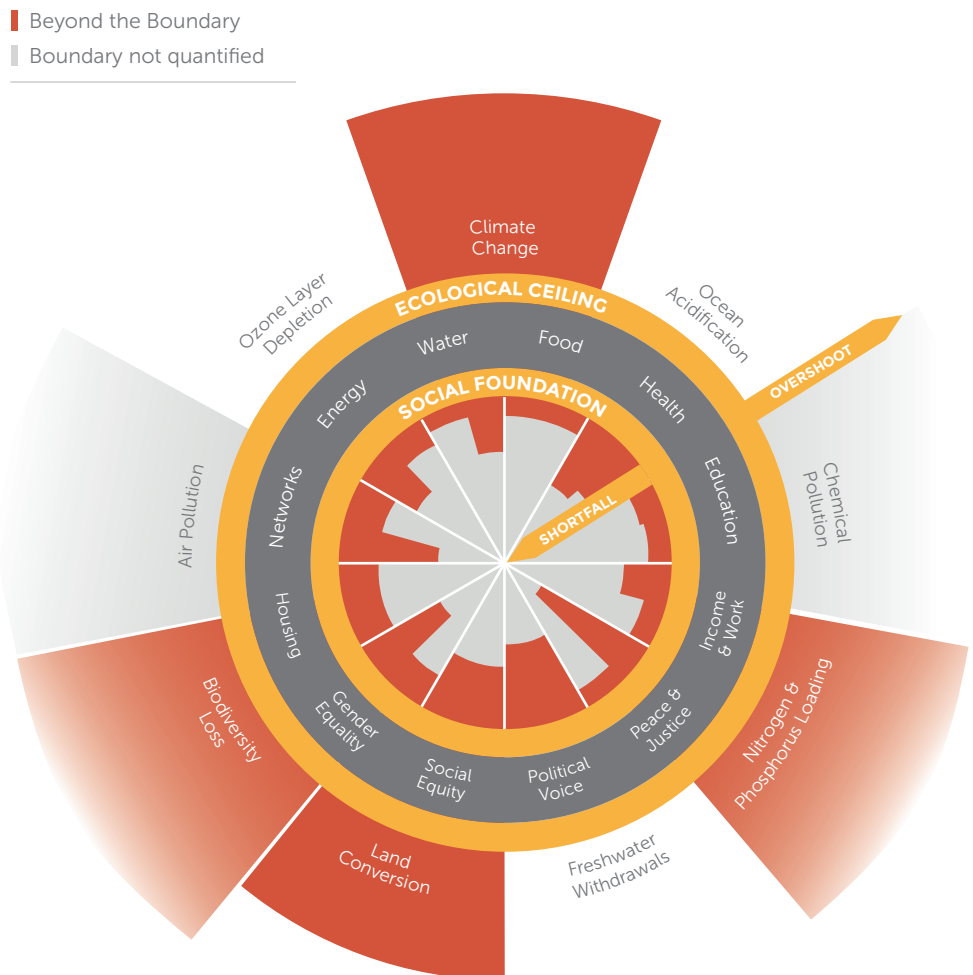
Beyond the Boundary
Boundary not quantified

Climate Change

ECOLOGICAL CEILING

Ocean Acidification

OVERSHOOT

Chemical Pollution

Nitrogen & Phosphorus Loading

Freshwater Withdrawals

Land Conversion

Biodiversity Loss

Air Pollution

Ozone Layer Depletion

Water
Food
Health
Education
Income & Work
Peace & Justice
Political Voice
Social Equity
Gender Equality
Housing
Networks
Energy

SOCIAL FOUNDATION

SHORTFALL